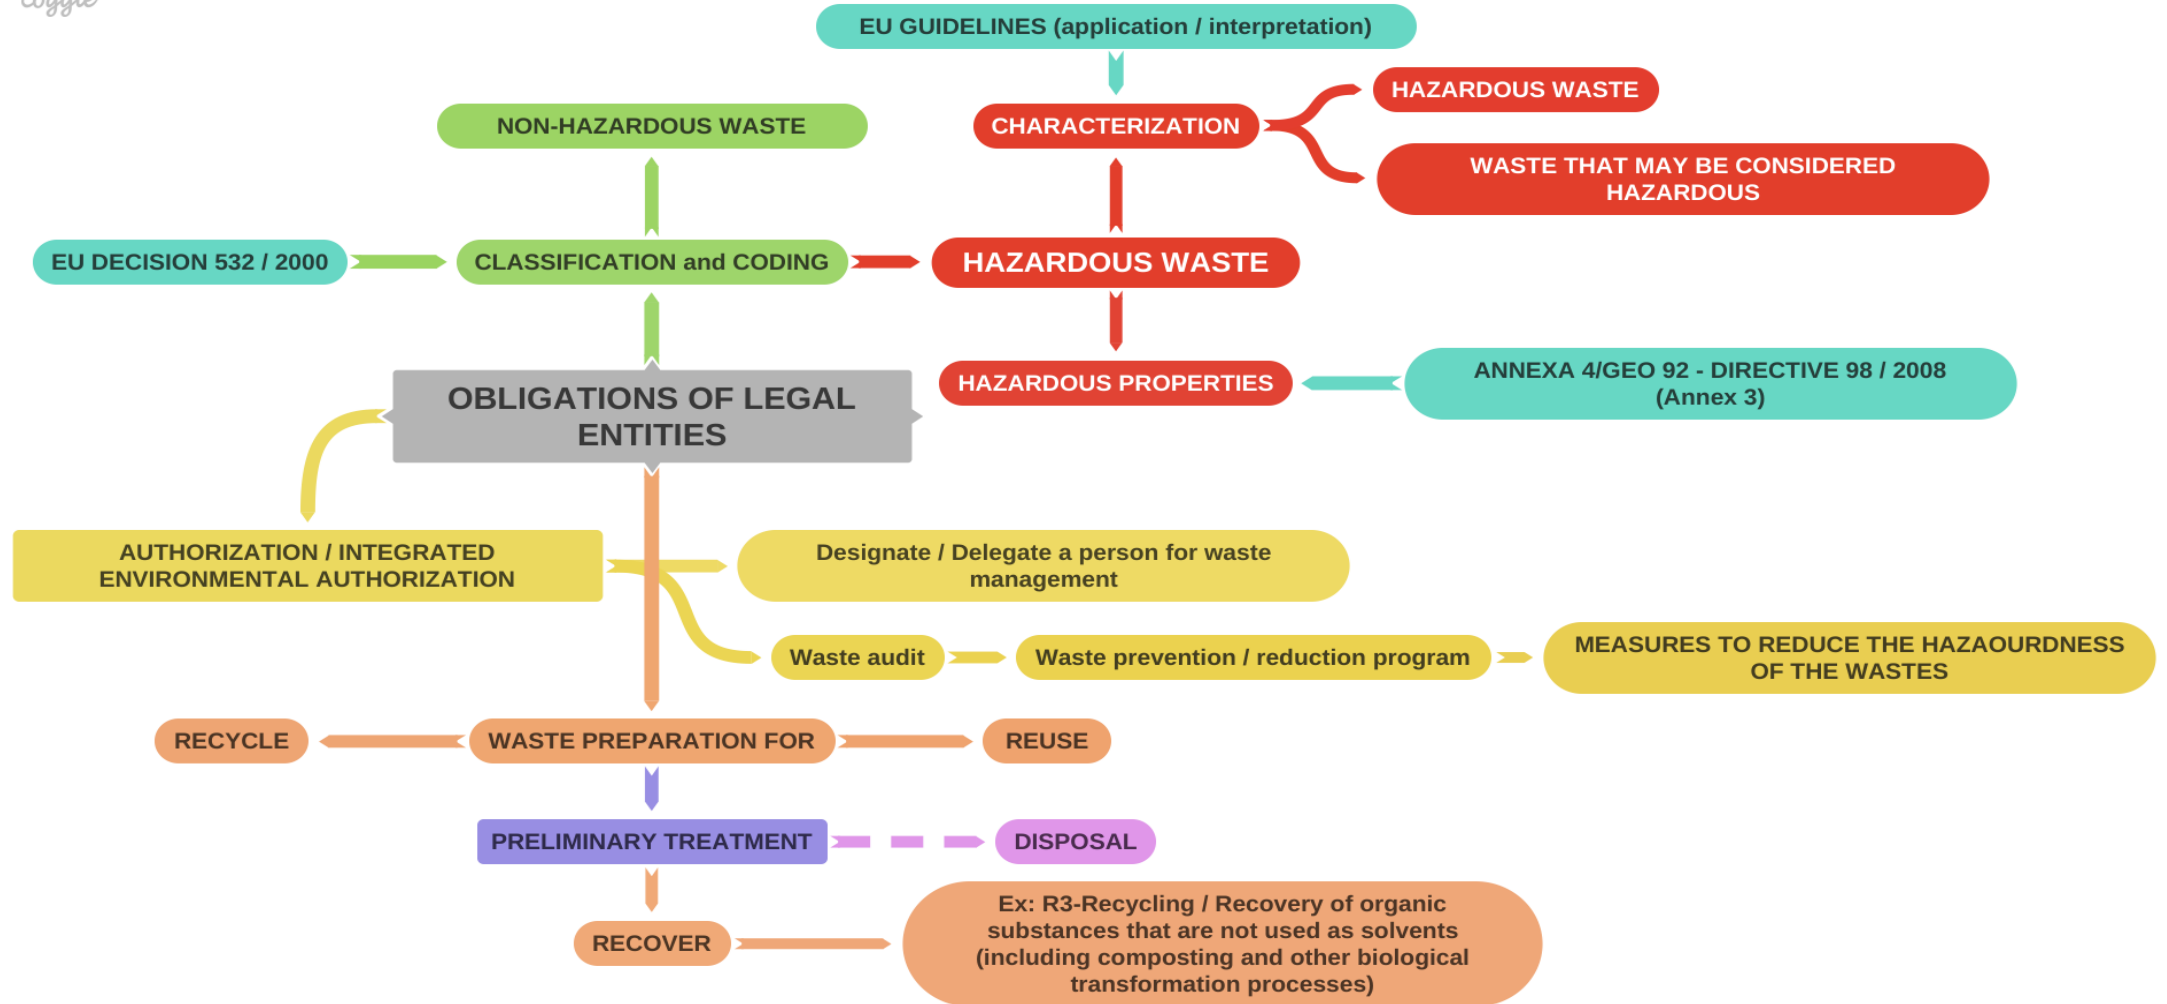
coggle

EU GUIDELINES (application / interpretation)

CHARACTERIZATION

HAZARDOUS WASTE

WASTE THAT MAY BE CONSIDERED HAZARDOUS

NON-HAZARDOUS WASTE

EU DECISION 532 / 2000

CLASSIFICATION and CODING

HAZARDOUS WASTE

HAZARDOUS PROPERTIES

ANNEXA 4/GEO 92 - DIRECTIVE 98 / 2008 (Annex 3)

OBLIGATIONS OF LEGAL ENTITIES

AUTHORIZATION / INTEGRATED ENVIRONMENTAL AUTHORIZATION

Designate / Delegate a person for waste management

Waste audit

Waste prevention / reduction program

MEASURES TO REDUCE THE HAZAOURDNESS OF THE WASTES

RECYCLE

WASTE PREPARATION FOR

REUSE

PRELIMINARY TREATMENT

DISPOSAL

RECOVER

Ex: R3-Recycling / Recovery of organic substances that are not used as solvents (including composting and other biological transformation processes)